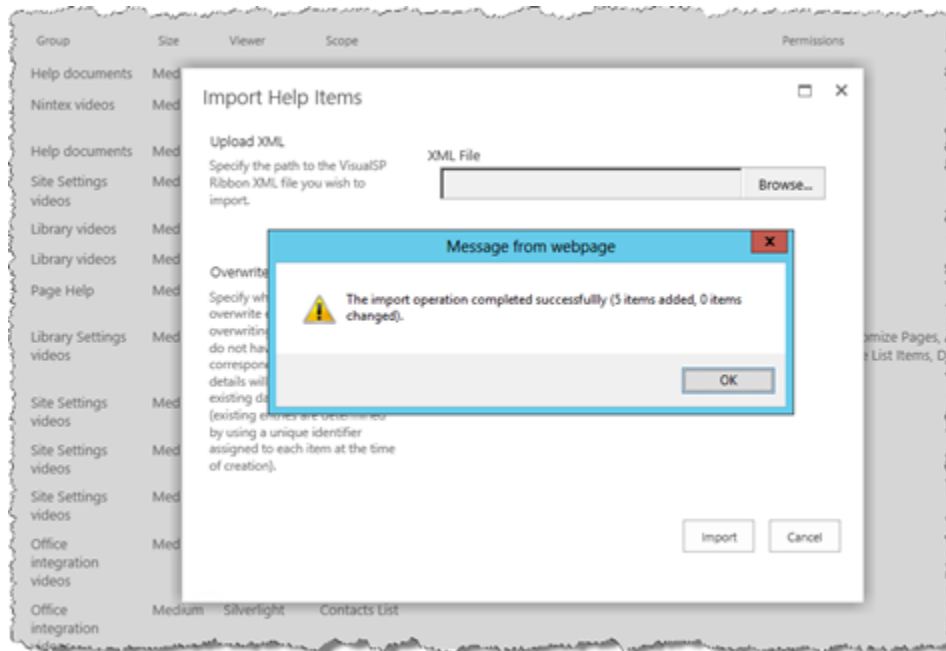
| Group | Size | Viewer | Scope | Permissions |
|---|---|---|---|---|
| Help documents | Med | | | |
| Nintex videos | Med | | | |
| Help documents | Med | | | |
| Site Settings videos | Med | | | |
| Library videos | Med | | | |
| Library videos | Med | | | |
| Page Help | Med | | | |
| Library Settings videos | Med | | | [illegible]mize Pages, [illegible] List Items, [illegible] |
| Site Settings videos | Med | | | |
| Site Settings videos | Med | | | |
| Site Settings videos | Med | | | |
| Office integration videos | Med | | | |
| Office integration | Medium | Silverlight | Contacts List | |

Import Help Items

Upload XML

Specify the path to the VisualSP Ribbon XML file you wish to import.

XML File

Browse...

Overwrite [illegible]

Specify wh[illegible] overwrite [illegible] overwritin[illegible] do not hav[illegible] correspon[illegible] details will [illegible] existing da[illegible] (existing entries are determined by using a unique identifier assigned to each item at the time of creation).

Import

Cancel

Message from webpage

The import operation completed successfullly (5 items added, 0 items changed).

OK